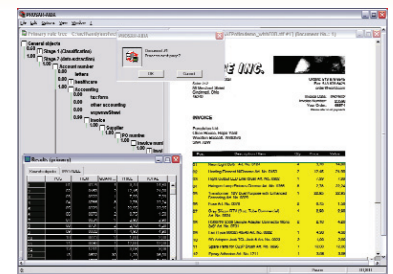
Primary rule file  C:\temp\...

General objects
Stage 1 (Classification)
1.00
Stage 2 (data extraction)
1.00
Account number
letters
healthcare
Accounting
tax forms
other accounting
expense/fees
Invoice
Supplier
PO number
Invoice num

Document #?
Process next page?
OK
Cancel

Results (pictures)

E INC.

INVOICE

Ready